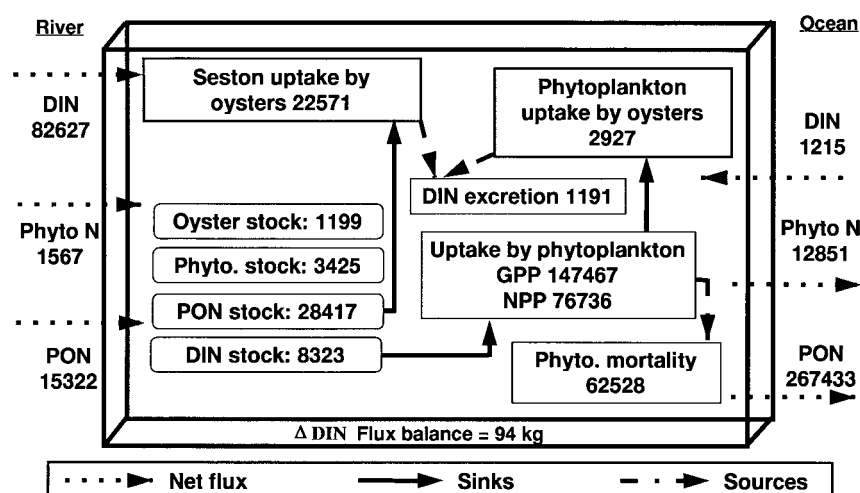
River

Ocean

DIN
82627

Phyto N
1567

PON
15322

Seston uptake by oysters 22571

Phytoplankton uptake by oysters
2927

DIN
1215

DIN excretion 1191

Oyster stock: 1199

Phyto. stock: 3425

PON stock: 28417

DIN stock: 8323

Uptake by phytoplankton
GPP 147467
NPP 76736

Phyto N
12851

Phyto. mortality
62528

PON
267433

$\Delta$ DIN Flux balance = 94 kg

Net flux

Sinks

Sources